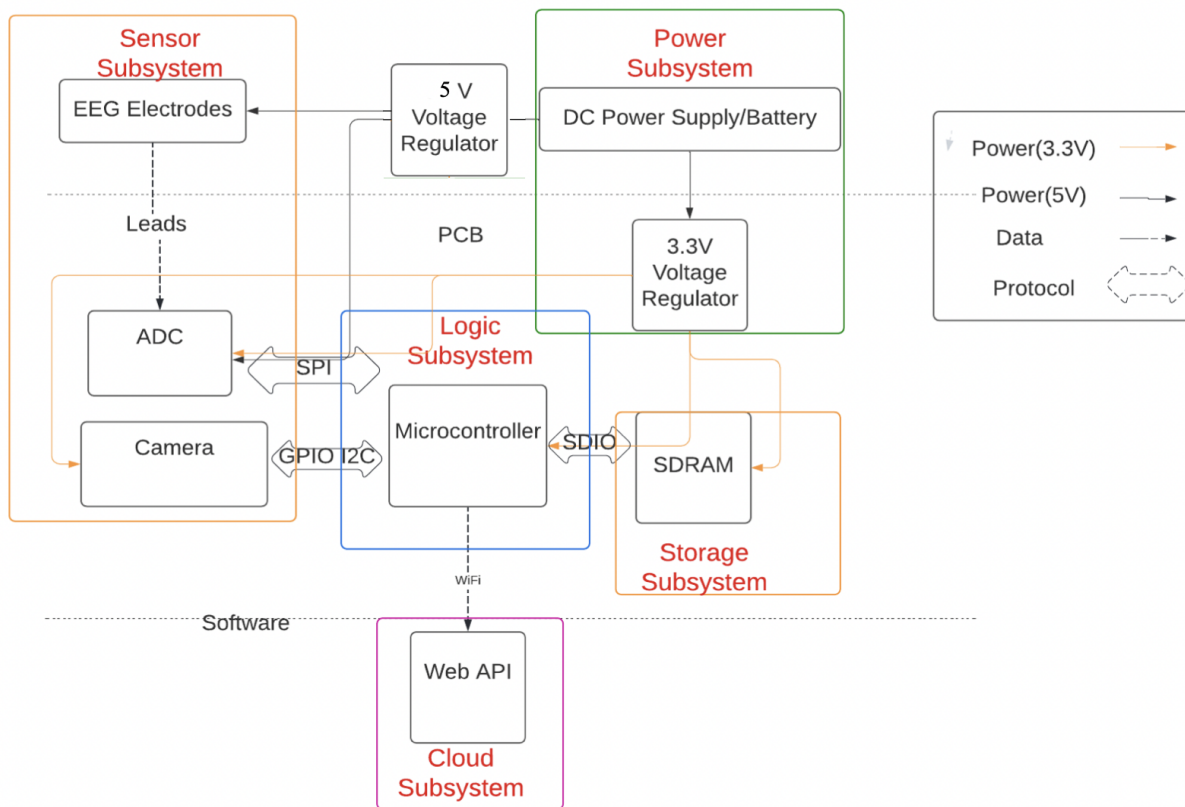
Sensor Subsystem

EEG Electrodes

5 V Voltage Regulator

Power Subsystem

DC Power Supply/Battery

Power(3.3V)

Power(5V)

Data

Protocol

Leads

PCB

3.3V Voltage Regulator

ADC

Logic Subsystem

SPI

Camera

GPIO I2C

Microcontroller

SDIO

SDRAM

Storage Subsystem

WiFi

Software

Web API

Cloud Subsystem